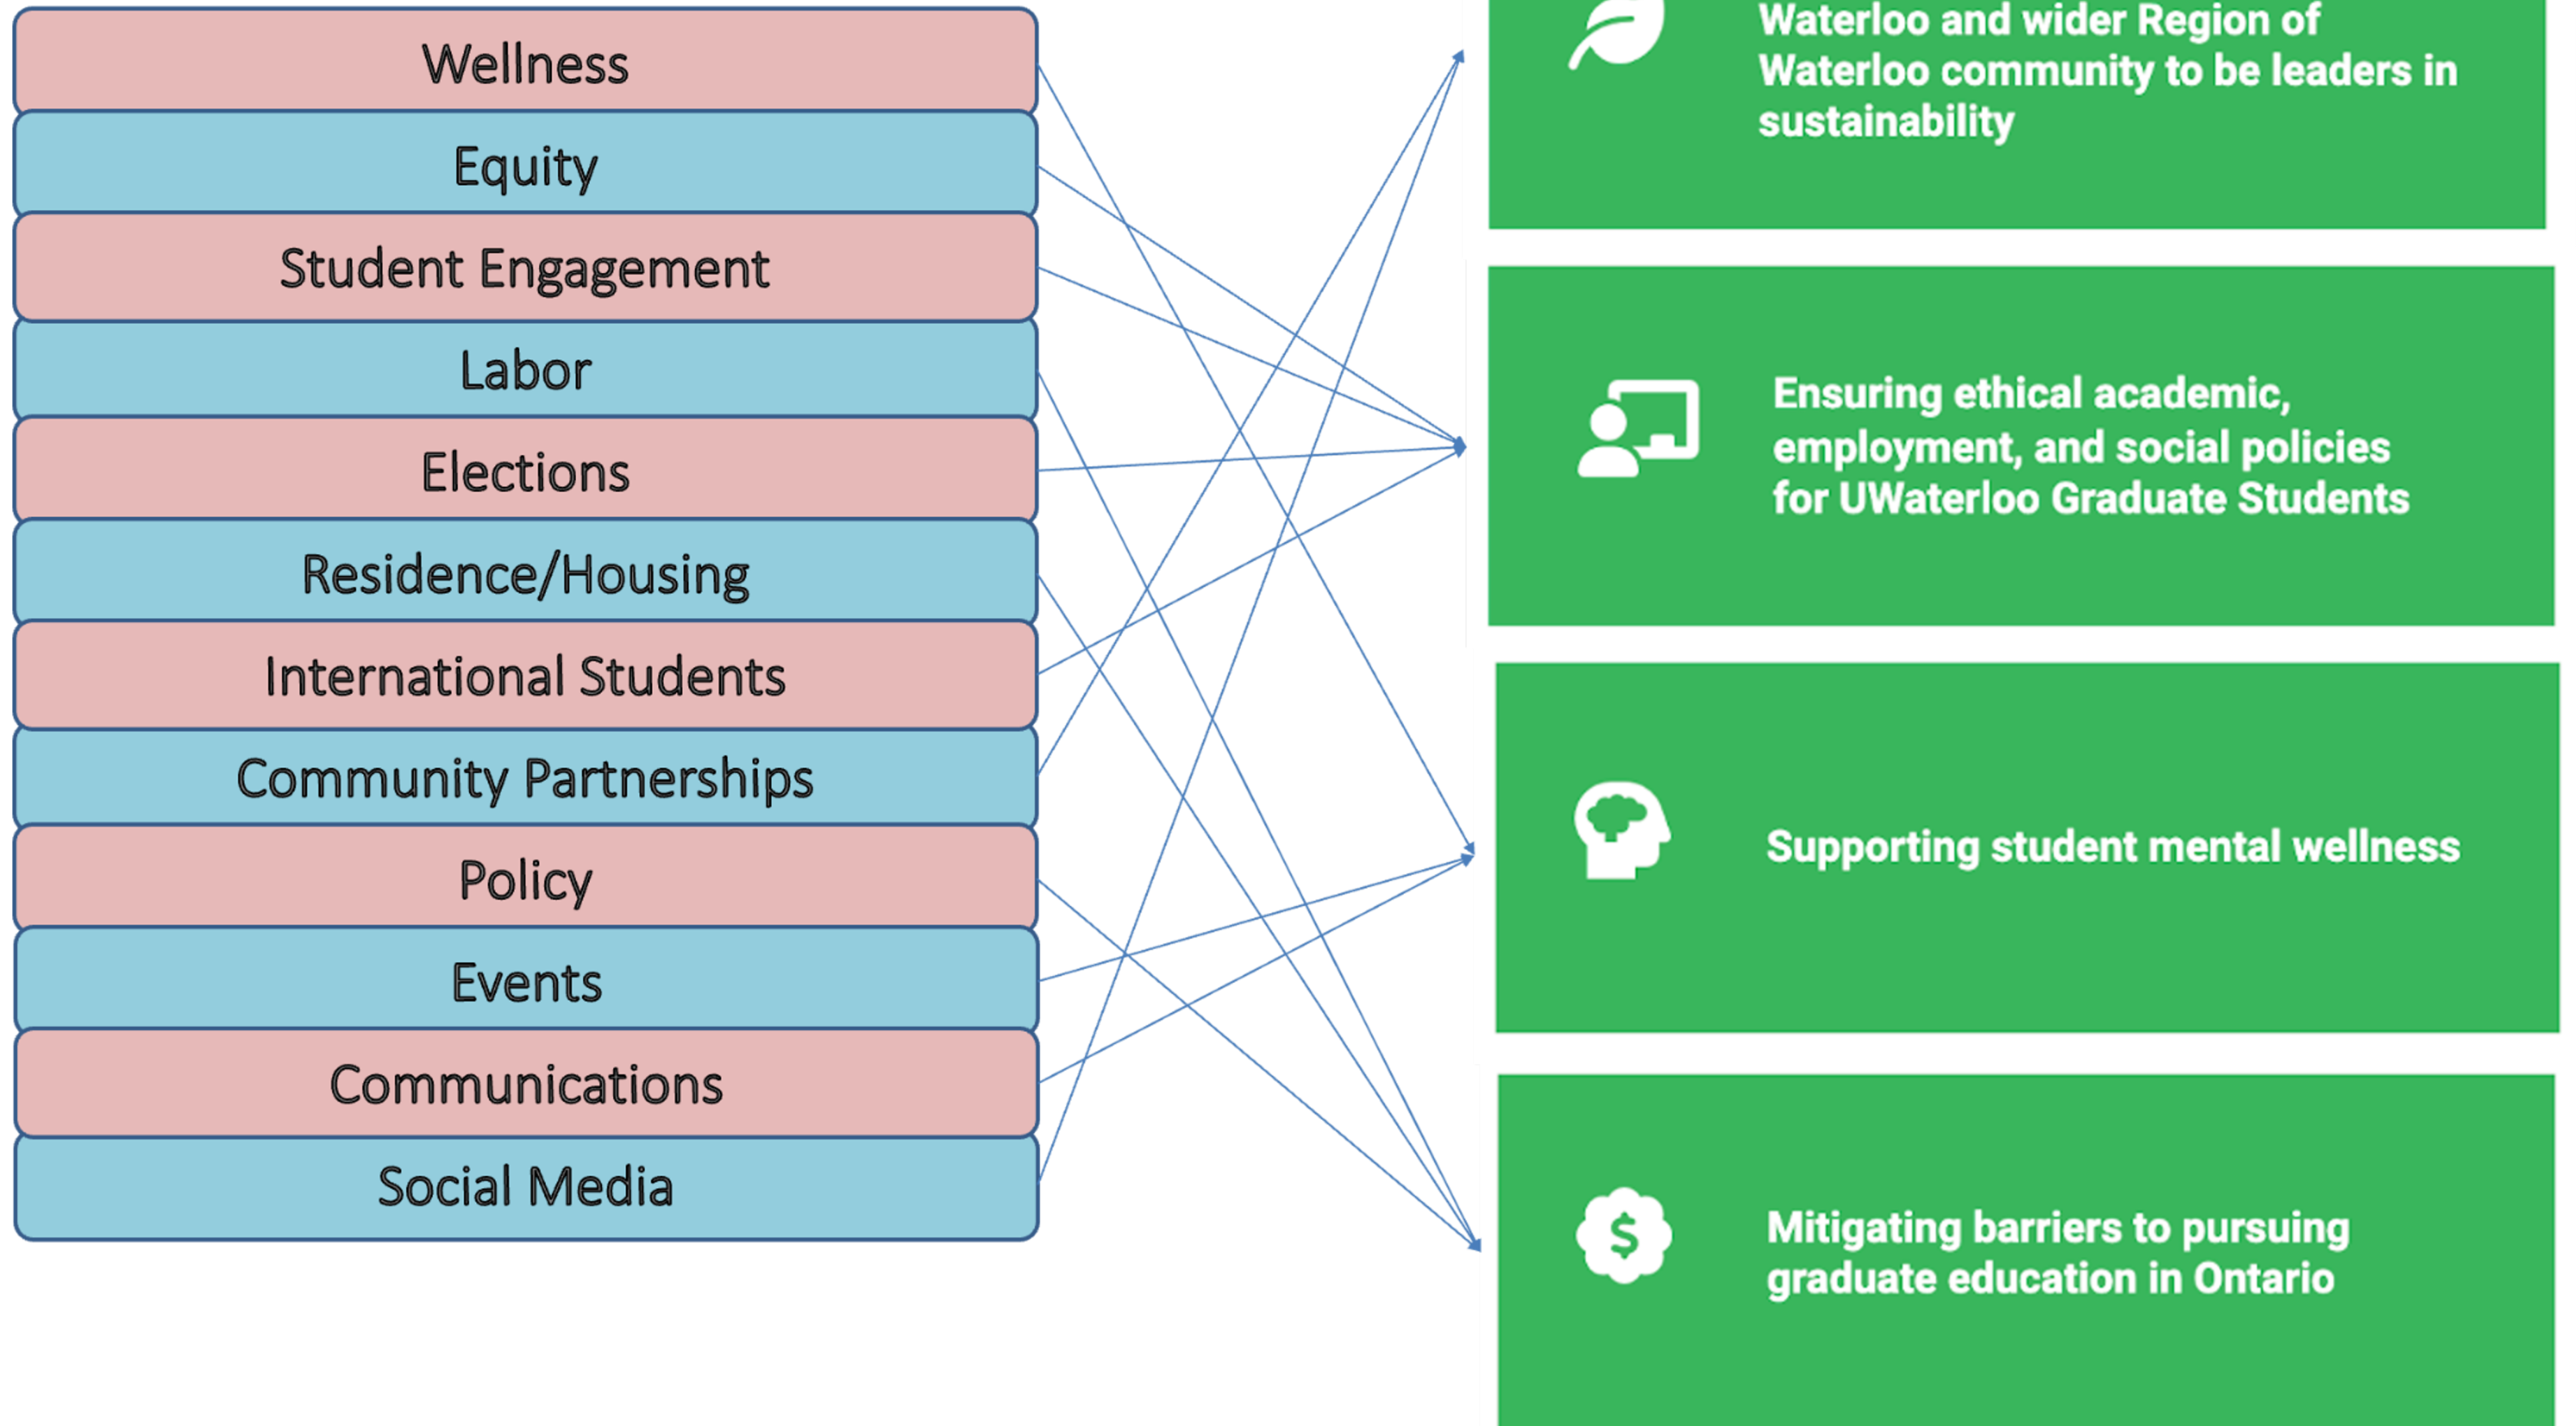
Wellness
Equity
Student Engagement
Labor
Elections
Residence/Housing
International Students
Community Partnerships
Policy
Events
Communications
Social Media

Waterloo and wider Region of Waterloo community to be leaders in sustainability

Ensuring ethical academic, employment, and social policies for UWaterloo Graduate Students

Supporting student mental wellness

$

Mitigating barriers to pursuing graduate education in Ontario